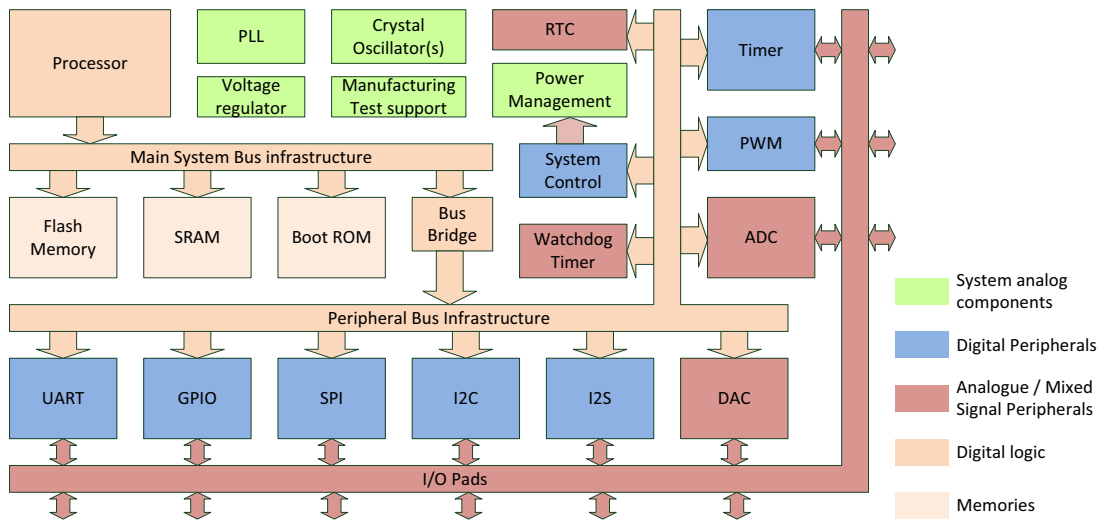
Processor

PLL

Crystal Oscillator(s)

Voltage regulator

Manufacturing Test support

RTC

Power Management

Timer

PWM

ADC

Main System Bus infrastructure

System Control

Flash Memory

SRAM

Boot ROM

Bus Bridge

Watchdog Timer

Peripheral Bus Infrastructure

UART

GPIO

SPI

I2C

I2S

DAC

I/O Pads

System analog components

Digital Peripherals

Analogue / Mixed Signal Peripherals

Digital logic

Memories